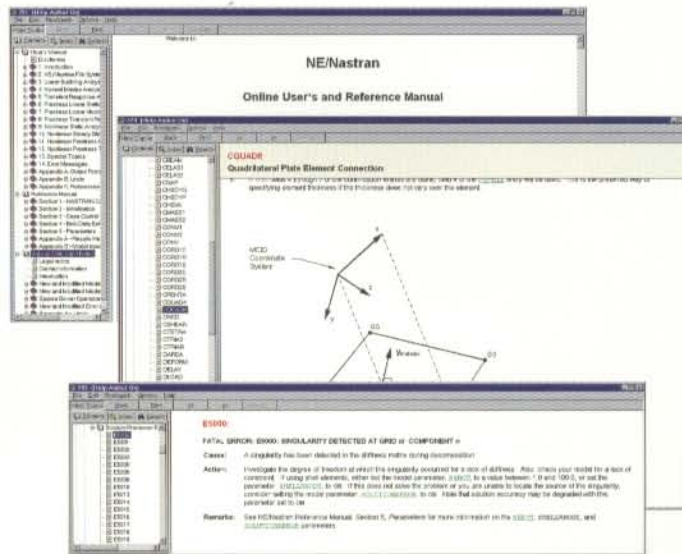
NE/Nastran

Online User's and Reference Manual

CQUADR

Quadrilateral Plate Element Connection

MCID
Coordinate
System

x

y

z

G3

G3

Wmean

E5000:

FATAL ERROR: E5000: SINGULARITY DETECTED AT GRID or COMPONENT n

Cause: A singularity has been detected in the stiffness matrix during decomposition.

Action: Investigate the degree of freedom at which the singularity occurred for a lack of stiffness. Also, check your model for a lack of constraint. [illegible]

Remarks: See NE/Nastran Reference Manual, Section 5, Parameters for more information on the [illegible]